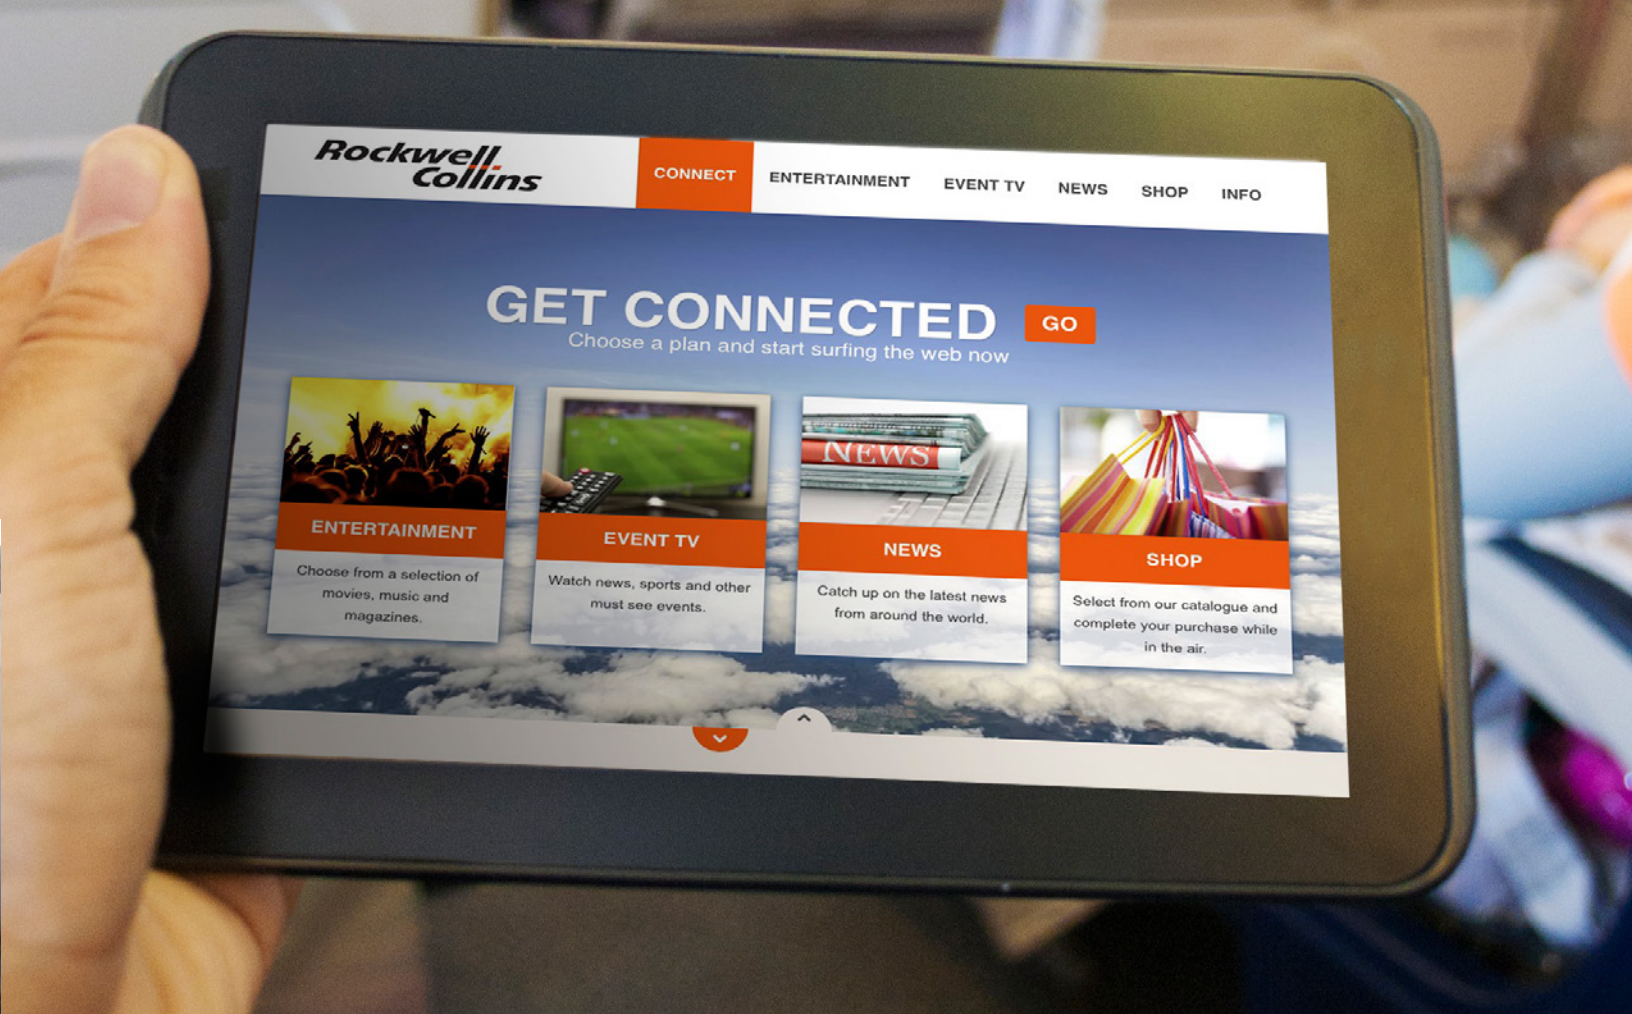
Rockwell Collins

CONNECT ENTERTAINMENT EVENT TV NEWS SHOP INFO

GET CONNECTED GO

Choose a plan and start surfing the web now

NEWS

ENTERTAINMENT

Choose from a selection of movies, music and magazines.

EVENT TV

Watch news, sports and other must see events.

NEWS

Catch up on the latest news from around the world.

SHOP

Select from our catalogue and complete your purchase while in the air.